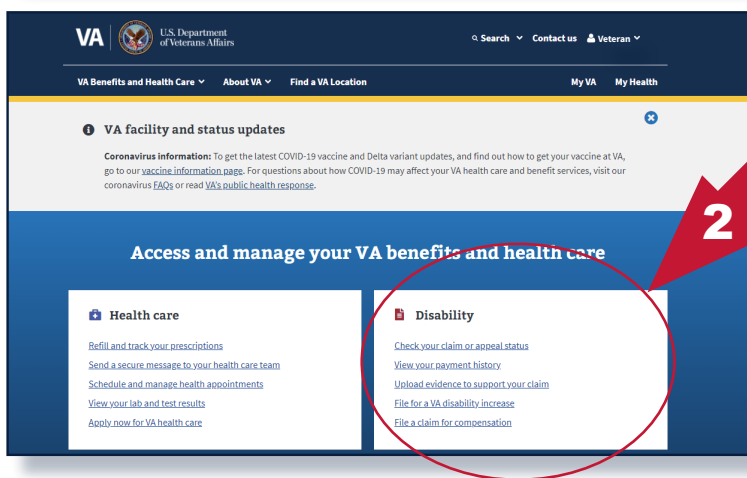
VA | U.S. Department of Veterans Affairs

Search Contact us Veteran

VA Benefits and Health Care About VA Find a VA Location My VA My Health

VA facility and status updates

**Coronavirus information:** To get the latest COVID-19 vaccine and Delta variant updates, and find out how to get your vaccine at VA, go to our vaccine information page. For questions about how COVID-19 may affect your VA health care and benefit services, visit our coronavirus FAQs or read VA's public health response.

2

Access and manage your VA benefits and health care

Health care

Refill and track your prescriptions
Send a secure message to your health care team
Schedule and manage health appointments
View your lab and test results
Apply now for VA health care

Disability

Check your claim or appeal status
View your payment history
Upload evidence to support your claim
File for a VA disability increase
File a claim for compensation